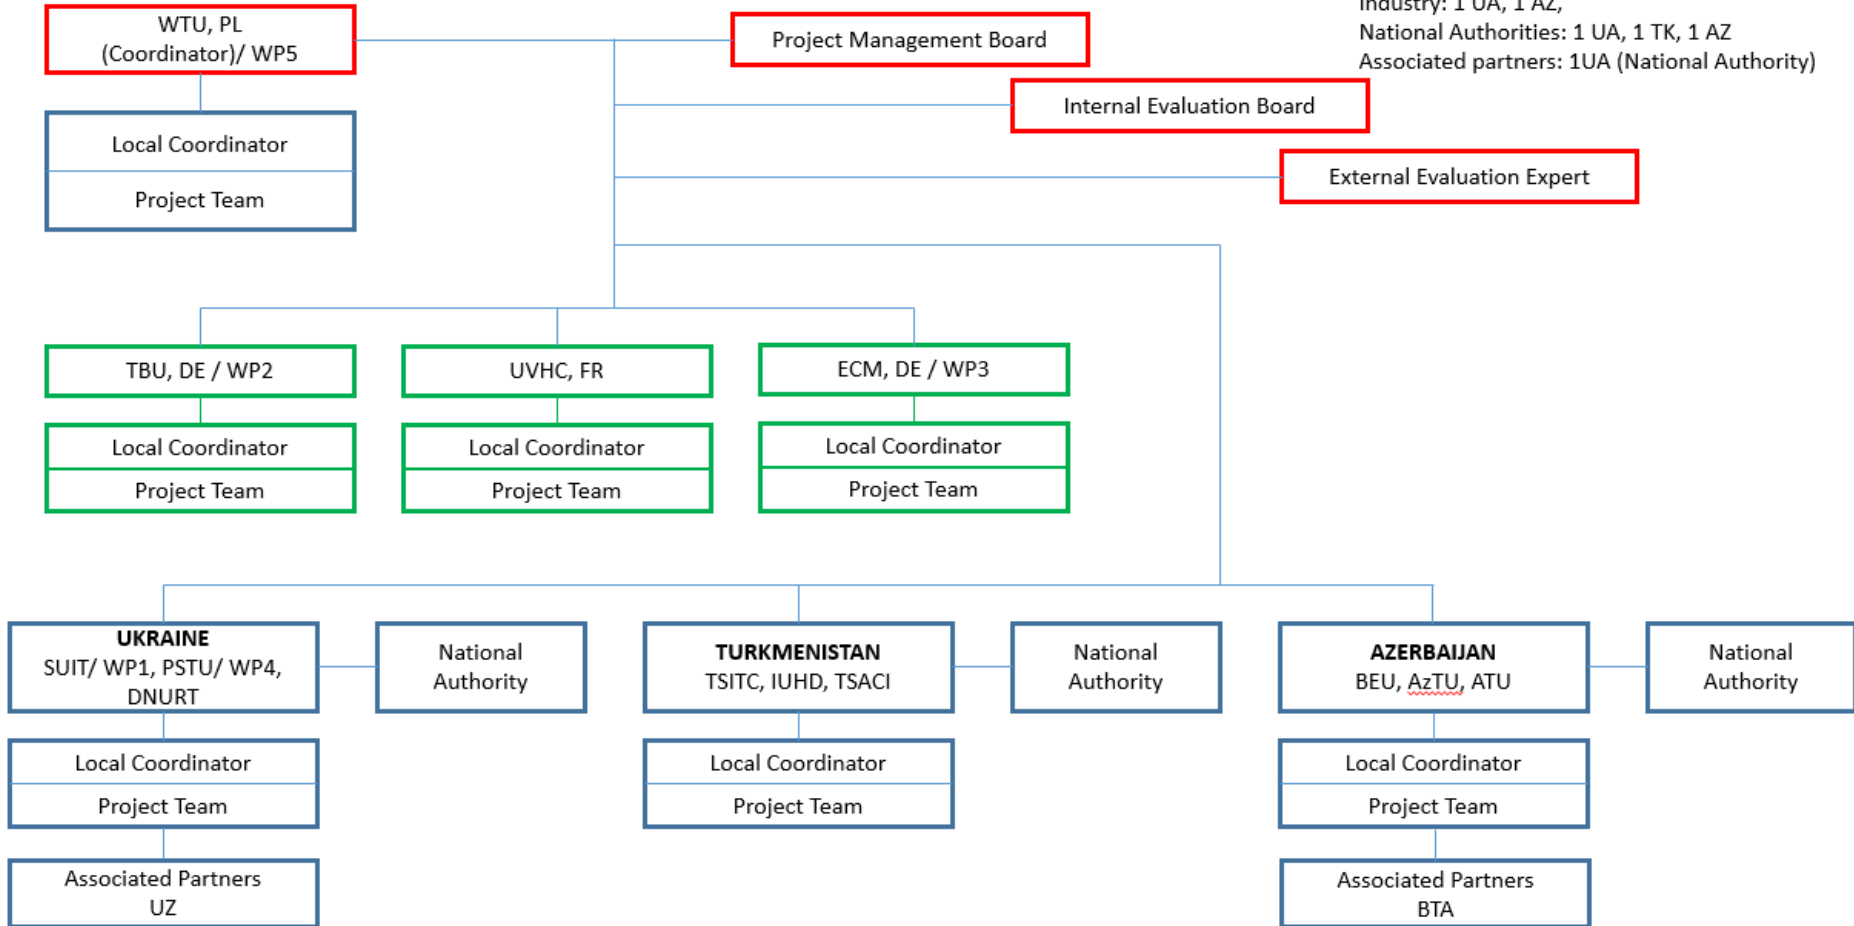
Industry: 1 UA, 1 AZ,
National Authorities: 1 UA, 1 TK, 1 AZ
Associated partners: 1UA (National Authority)

WTU, PL
(Coordinator)/ WP5

Local Coordinator

Project Team

Project Management Board

Internal Evaluation Board

External Evaluation Expert

TBU, DE / WP2

Local Coordinator

Project Team

UVHC, FR

Local Coordinator

Project Team

ECM, DE / WP3

Local Coordinator

Project Team

UKRAINE
SUIT/ WP1, PSTU/ WP4, DNURT

National Authority

Local Coordinator

Project Team

Associated Partners
UZ

TURKMENISTAN
TSITC, IUHD, TSACI

National Authority

Local Coordinator

Project Team

AZERBAIJAN
BEU, AzTU, ATU

National Authority

Local Coordinator

Project Team

Associated Partners
BTA